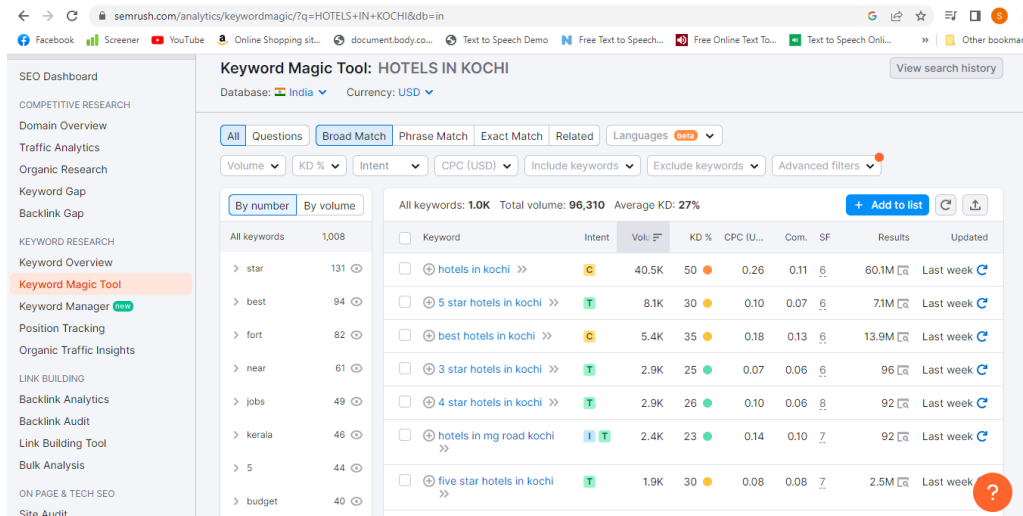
semrush.com/analytics/keywordmagic/?q=HOTELS+IN+KOCHI&db=in

Facebook Screener YouTube Online Shopping sit... document.body.co... Text to Speech Demo Free Text to Speech... Free Online Text To... Text to Speech Onli... » Other bookmar

SEO Dashboard

COMPETITIVE RESEARCH
Domain Overview
Traffic Analytics
Organic Research
Keyword Gap
Backlink Gap

KEYWORD RESEARCH
Keyword Overview
Keyword Magic Tool
Keyword Manager new
Position Tracking
Organic Traffic Insights

LINK BUILDING
Backlink Analytics
Backlink Audit
Link Building Tool
Bulk Analysis

ON PAGE & TECH SEO
Site Audit

Keyword Magic Tool: HOTELS IN KOCHI
View search history
Database: India Currency: USD

All Questions Broad Match Phrase Match Exact Match Related Languages beta
Volume KD % Intent CPC (USD) Include keywords Exclude keywords Advanced filters

By number By volume
| All keywords | 1,008 |
|---|---|
| star | 131 |
| best | 94 |
| fort | 82 |
| near | 61 |
| jobs | 49 |
| kerala | 46 |
| 5 | 44 |
| budget | 40 |

All keywords: 1.0K Total volume: 96,310 Average KD: 27%
+ Add to list

| Keyword | Intent | Volu | KD % | CPC (U... | Com. | SF | Results | Updated |
|---|---|---|---|---|---|---|---|---|
| hotels in kochi | C | 40.5K | 50 | 0.26 | 0.11 | 6 | 60.1M | Last week |
| 5 star hotels in kochi | T | 8.1K | 30 | 0.10 | 0.07 | 6 | 7.1M | Last week |
| best hotels in kochi | C | 5.4K | 35 | 0.18 | 0.13 | 6 | 13.9M | Last week |
| 3 star hotels in kochi | T | 2.9K | 25 | 0.07 | 0.06 | 6 | 96 | Last week |
| 4 star hotels in kochi | T | 2.9K | 26 | 0.10 | 0.06 | 8 | 92 | Last week |
| hotels in mg road kochi | I T | 2.4K | 23 | 0.14 | 0.10 | 7 | 92 | Last week |
| five star hotels in kochi | T | 1.9K | 30 | 0.08 | 0.08 | 7 | 2.5M | Last week |

?